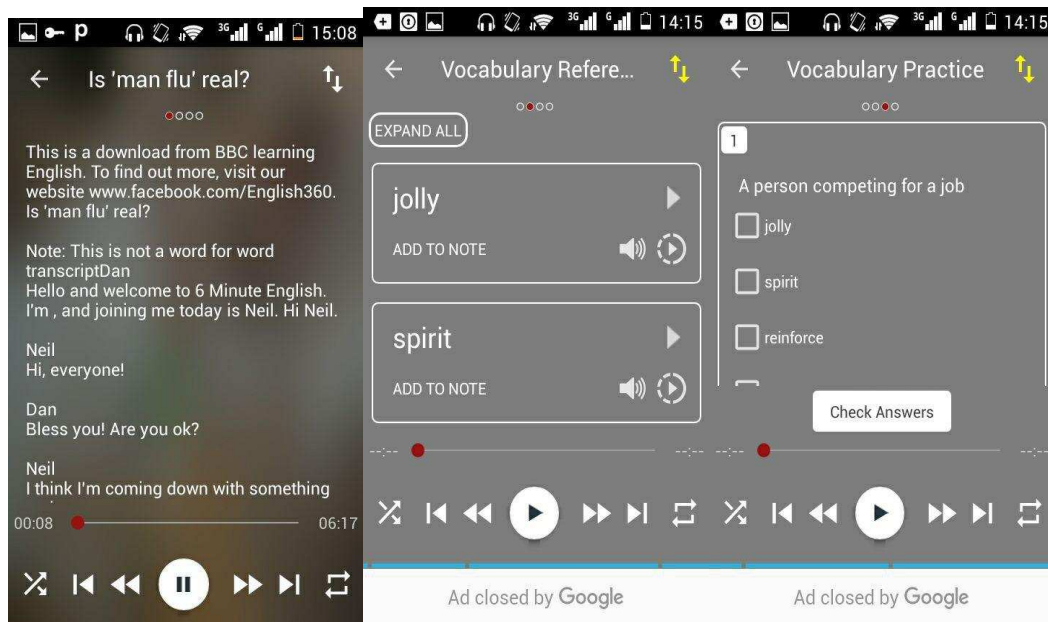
15:08

Is 'man flu' real?

This is a download from BBC learning English. To find out more, visit our website www.facebook.com/English360. Is 'man flu' real?

Note: This is not a word for word transcriptDan
Hello and welcome to 6 Minute English. I'm , and joining me today is Neil. Hi Neil.

Neil
Hi, everyone!

Dan
Bless you! Are you ok?

Neil
I think I'm coming down with something

00:08
06:17

14:15

Vocabulary Refere...

EXPAND ALL

jolly

ADD TO NOTE

spirit

ADD TO NOTE

--:--
--:--

Ad closed by Google

14:15

Vocabulary Practice

1

A person competing for a job

jolly

spirit

reinforce

Check Answers

--:--
--:--

Ad closed by Google